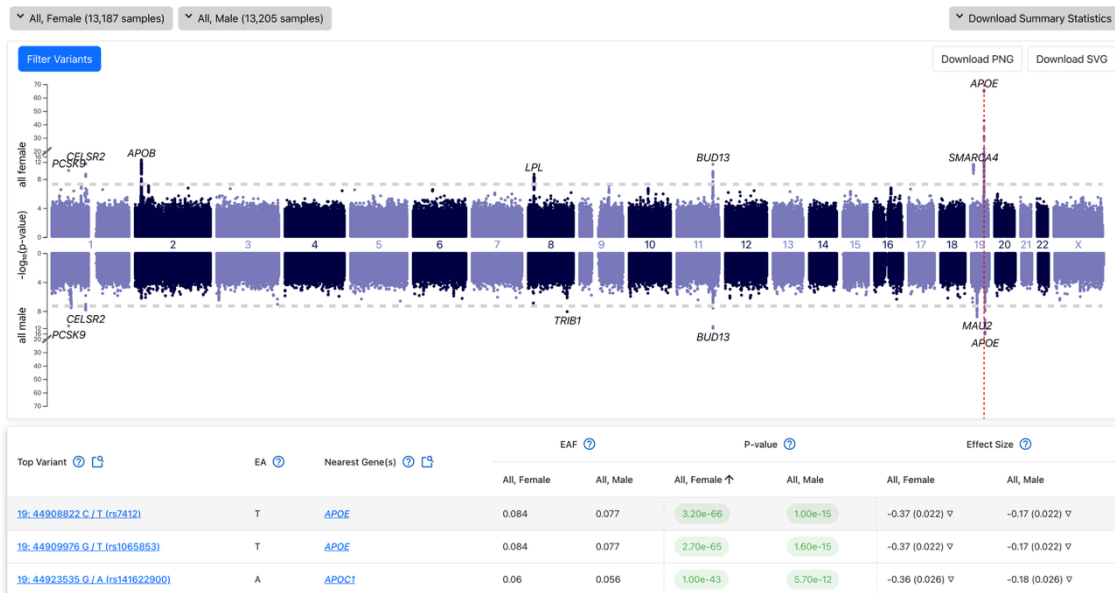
All, Female (13,187 samples) All, Male (13,205 samples) Download Summary Statistics

Filter Variants

Download PNG Download SVG

70
60
50
40
30
20
12
8
4
0

all female

-log₁₀(p-value)

all male

PCSK9 CELSR2 APOB LPL BUD13 SMARCA4 APOE

1 2 3 4 5 6 7 8 9 10 11 12 13 14 15 16 17 18 19 20 21 22 X

0
4
8
12
20
30
40
50
60
70

CELSR2 PCSK9 TRIB1 BUD13 MAU2 APOE

| Top Variant | EA | Nearest Gene(s) | EAF All, Female | EAF All, Male | P-value All, Female ↑ | P-value All, Male | Effect Size All, Female | Effect Size All, Male |
|---|---|---|---|---|---|---|---|---|
| 19: 44908822 C / T (rs7412) | T | APOE | 0.084 | 0.077 | 3.20e-66 | 1.00e-15 | -0.37 (0.022) ▽ | -0.17 (0.022) ▽ |
| 19: 44909976 G / T (rs1065853) | T | APOE | 0.084 | 0.077 | 2.70e-65 | 1.60e-15 | -0.37 (0.022) ▽ | -0.17 (0.022) ▽ |
| 19: 44923535 G / A (rs141622900) | A | APOC1 | 0.06 | 0.056 | 1.00e-43 | 5.70e-12 | -0.36 (0.026) ▽ | -0.18 (0.026) ▽ |